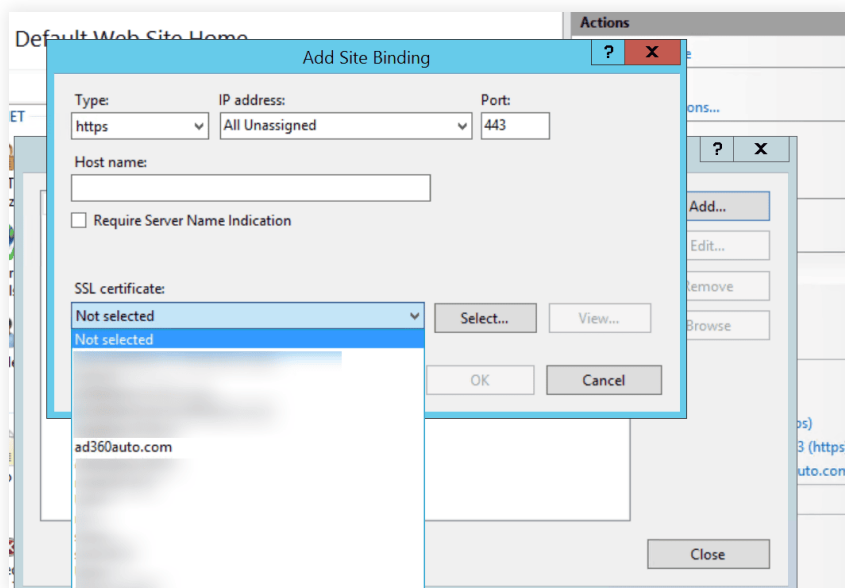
Default Web Site Home

Actions

Add Site Binding

?

X

Type:
https

IP address:
All Unassigned

Port:
443

Host name:

Require Server Name Indication

SSL certificate:
Not selected

Select...

View...

Not selected

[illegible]

ad360auto.com

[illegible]

OK

Cancel

?

X

Add...

Edit...

Remove

Browse

Close

ET

ons...

ps)

3 (https

uto.con